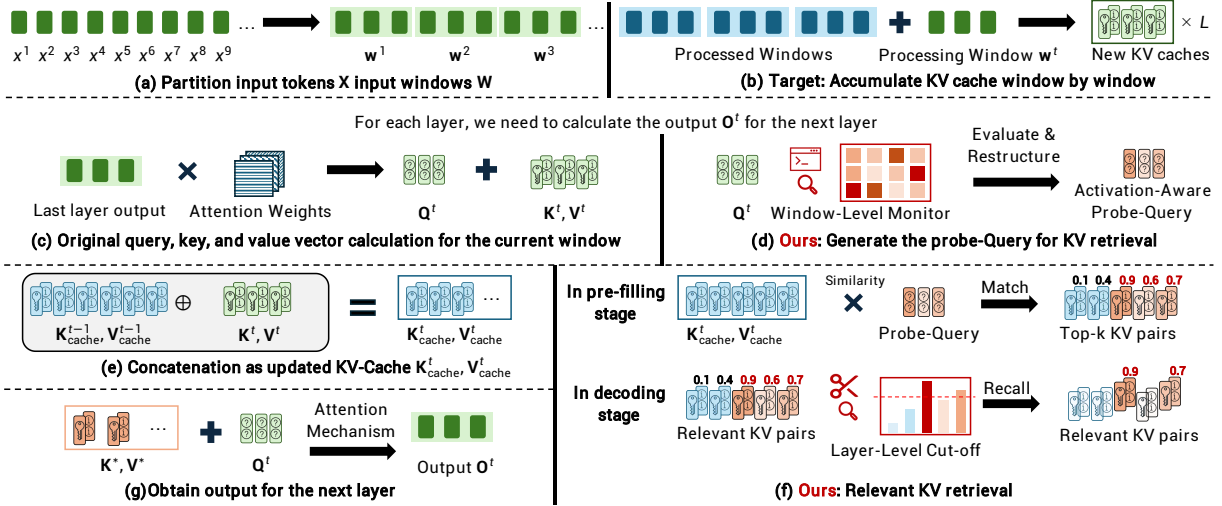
$x^1$ $x^2$ $x^3$ $x^4$ $x^5$ $x^6$ $x^7$ $x^8$ $x^9$ … $\mathbf{w}^1$ $\mathbf{w}^2$ $\mathbf{w}^3$ …

(a) Partition input tokens X input windows W

Processed Windows Processing Window $\mathbf{w}^t$ New KV caches $\times L$

(b) Target: Accumulate KV cache window by window

For each layer, we need to calculate the output $\mathbf{O}^t$ for the next layer

Last layer output Attention Weights $\mathbf{Q}^t$ $\mathbf{K}^t, \mathbf{V}^t$

(c) Original query, key, and value vector calculation for the current window

$\mathbf{Q}^t$ Window-Level Monitor Evaluate & Restructure Activation-Aware Probe-Query

(d) Ours: Generate the probe-Query for KV retrieval

$\mathbf{K}^{t-1}_{\text{cache}}, \mathbf{V}^{t-1}_{\text{cache}}$ $\oplus$ $\mathbf{K}^t, \mathbf{V}^t$ = … $\mathbf{K}^t_{\text{cache}}, \mathbf{V}^t_{\text{cache}}$

(e) Concatenation as updated KV-Cache $\mathbf{K}^t_{\text{cache}}, \mathbf{V}^t_{\text{cache}}$

… $\mathbf{K}^*, \mathbf{V}^*$ $\mathbf{Q}^t$ Attention Mechanism Output $\mathbf{O}^t$

(g)Obtain output for the next layer

In pre-filling stage $\mathbf{K}^t_{\text{cache}}, \mathbf{V}^t_{\text{cache}}$ Similarity Probe-Query Match 0.1 0.4 0.9 0.6 0.7 Top-k KV pairs

In decoding stage 0.1 0.4 0.9 0.6 0.7 Relevant KV pairs Layer-Level Cut-off Recall 0.9 0.7 Relevant KV pairs

(f) Ours: Relevant KV retrieval